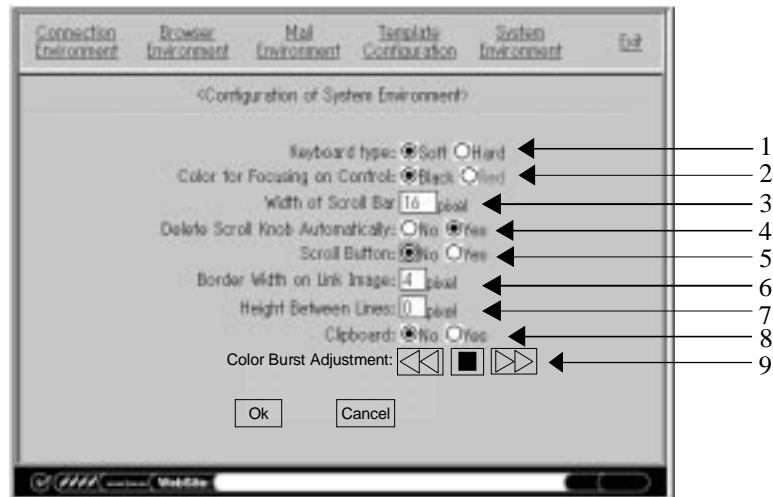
Connection Environment
Browser Environment
Mail Environment
Template Configuration
System Environment
Exit

<Configuration of System Environment>

Keyboard type: Soft Hard
Color for Focusing on Control: Black Red
Width of Scroll Bar 16 pixel
Delete Scroll Knob Automatically: No Yes
Scroll Button: No Yes
Border Width on Link Image: 4 pixel
Height Between Lines: 0 pixel
Clipboard: No Yes
Color Burst Adjustment:

Ok
Cancel

WebSite

1
2
3
4
5
6
7
8
9